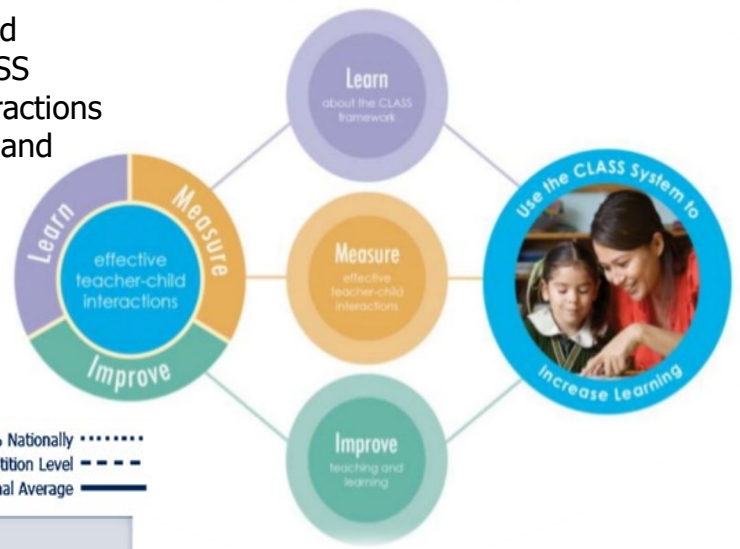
d
SS
ractions
and

Learn
about the CLASS framework

Learn
Measure
effective teacher-child interactions
Improve

Measure
effective teacher-child interactions

Use the CLASS System to
Increase Learning

Nationally
tition Level
al Average

Improve
teaching and learning